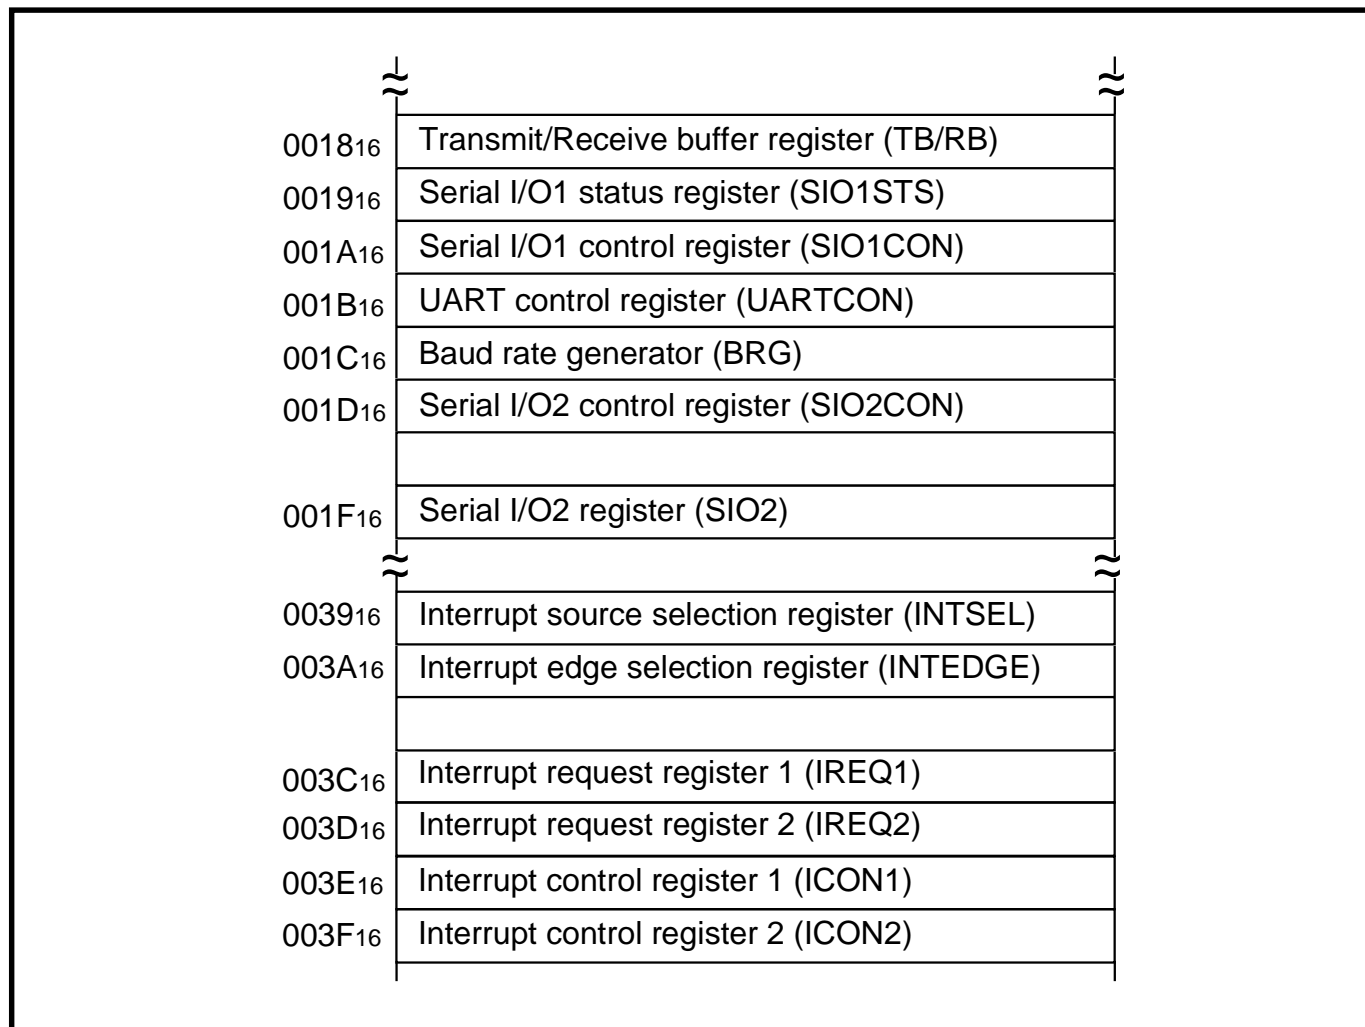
$0018_{16}$ Transmit/Receive buffer register (TB/RB)

$0019_{16}$ Serial I/O1 status register (SIO1STS)

$001A_{16}$ Serial I/O1 control register (SIO1CON)

$001B_{16}$ UART control register (UARTCON)

$001C_{16}$ Baud rate generator (BRG)

$001D_{16}$ Serial I/O2 control register (SIO2CON)

$001F_{16}$ Serial I/O2 register (SIO2)

$0039_{16}$ Interrupt source selection register (INTSEL)

$003A_{16}$ Interrupt edge selection register (INTEDGE)

$003C_{16}$ Interrupt request register 1 (IREQ1)

$003D_{16}$ Interrupt request register 2 (IREQ2)

$003E_{16}$ Interrupt control register 1 (ICON1)

$003F_{16}$ Interrupt control register 2 (ICON2)